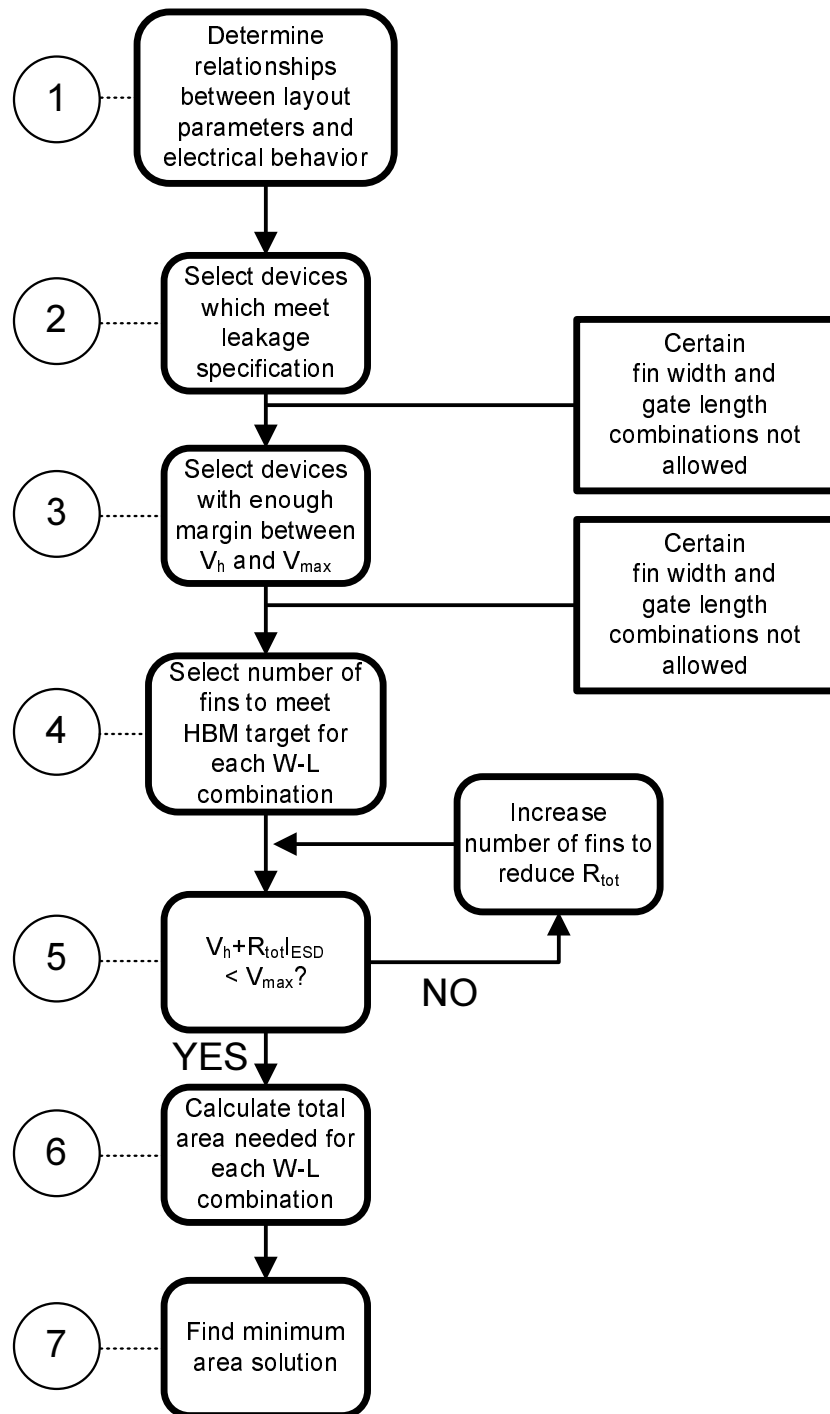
1

Determine relationships between layout parameters and electrical behavior

2

Select devices which meet leakage specification

Certain fin width and gate length combinations not allowed

3

Select devices with enough margin between $V_h$ and $V_{max}$

Certain fin width and gate length combinations not allowed

4

Select number of fins to meet HBM target for each W-L combination

Increase number of fins to reduce $R_{tot}$

5

$V_h+R_{tot}I_{ESD} < V_{max}$?

NO

YES

6

Calculate total area needed for each W-L combination

7

Find minimum area solution